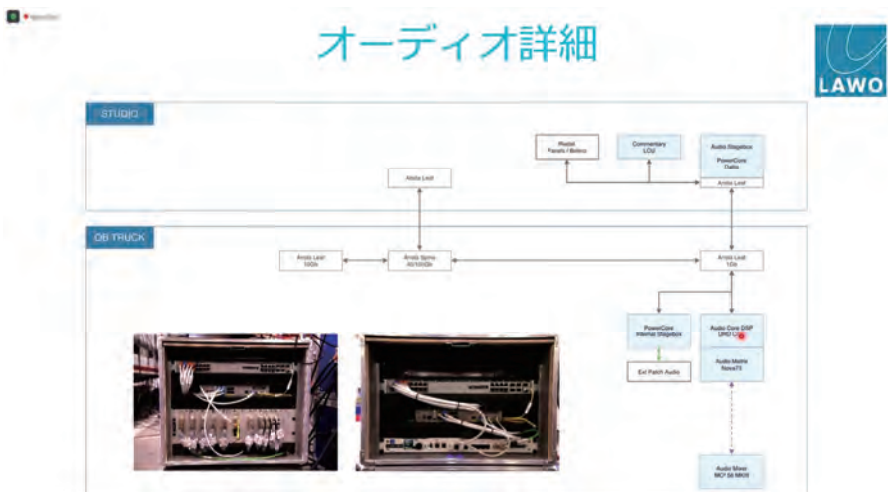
オーディオ詳細

LAWO

STUDIO

Arista Leaf

Riedel Panels / Bolero

Commentary LCU

Audio Stagebox PowerCore Gallia

Arista Leaf

OB TRUCK

Arista Leaf 100G

Arista Spine 40/100Gb

Arista Leaf

PowerCore Internal Stagebox

Audio Core DSP UHD Core

Audio Matrix Nova73

Ext Patch Audio

Audio Mixer MC² 56 MKIII